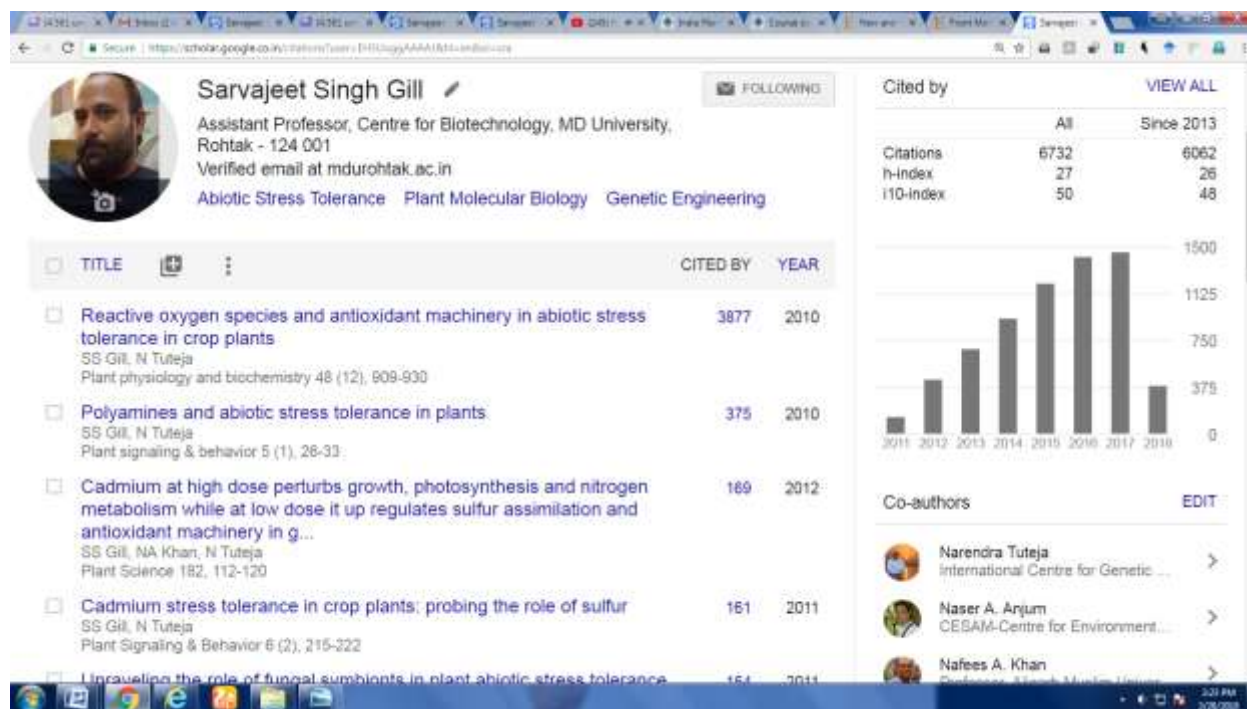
Secure | https://scholar.google.co.in/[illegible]

Sarvajeet Singh Gill

FOLLOWING

Assistant Professor, Centre for Biotechnology, MD University, Rohtak - 124 001
Verified email at mdurohtak.ac.in
Abiotic Stress Tolerance Plant Molecular Biology Genetic Engineering

TITLE CITED BY YEAR

Reactive oxygen species and antioxidant machinery in abiotic stress tolerance in crop plants
SS Gill, N Tuteja
Plant physiology and biochemistry 48 (12), 909-930
3877 2010

Polyamines and abiotic stress tolerance in plants
SS Gill, N Tuteja
Plant signaling & behavior 5 (1), 26-33
375 2010

Cadmium at high dose perturbs growth, photosynthesis and nitrogen metabolism while at low dose it up regulates sulfur assimilation and antioxidant machinery in g...
SS Gill, NA Khan, N Tuteja
Plant Science 182, 112-120
169 2012

Cadmium stress tolerance in crop plants: probing the role of sulfur
SS Gill, N Tuteja
Plant Signaling & Behavior 6 (2), 215-222
161 2011

Unraveling the role of fungal symbionts in plant abiotic stress tolerance
154 2011

Cited by VIEW ALL

| | All | Since 2013 |
|---|---|---|
| Citations | 6732 | 6062 |
| h-index | 27 | 26 |
| i10-index | 50 | 48 |

1500
1125
750
375
0
2011 2012 2013 2014 2015 2016 2017 2018

Co-authors EDIT

Narendra Tuteja
International Centre for Genetic ...

Naser A. Anjum
CESAM-Centre for Environment...

Nafees A. Khan
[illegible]